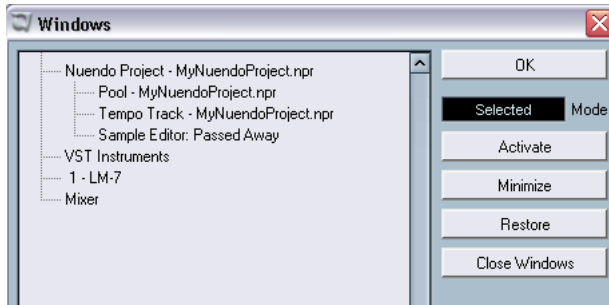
Windows

Nuendo Project - MyNuendoProject.npr
Pool - MyNuendoProject.npr
Tempo Track - MyNuendoProject.npr
Sample Editor: Passed Away
VST Instruments
1 - LM-7
Mixer

OK
Selected
Mode
Activate
Minimize
Restore
Close Windows